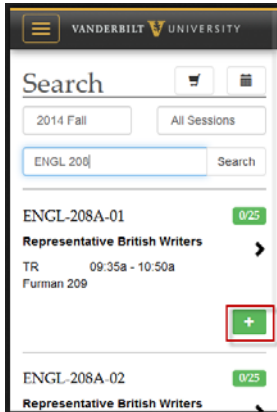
VANDERBILT UNIVERSITY

Search

2014 Fall

All Sessions

ENGL 208

Search

ENGL-208A-01

0/25

Representative British Writers

TR 09:35a - 10:50a
Furman 209

+

ENGL-208A-02

0/25

Representative British Writers